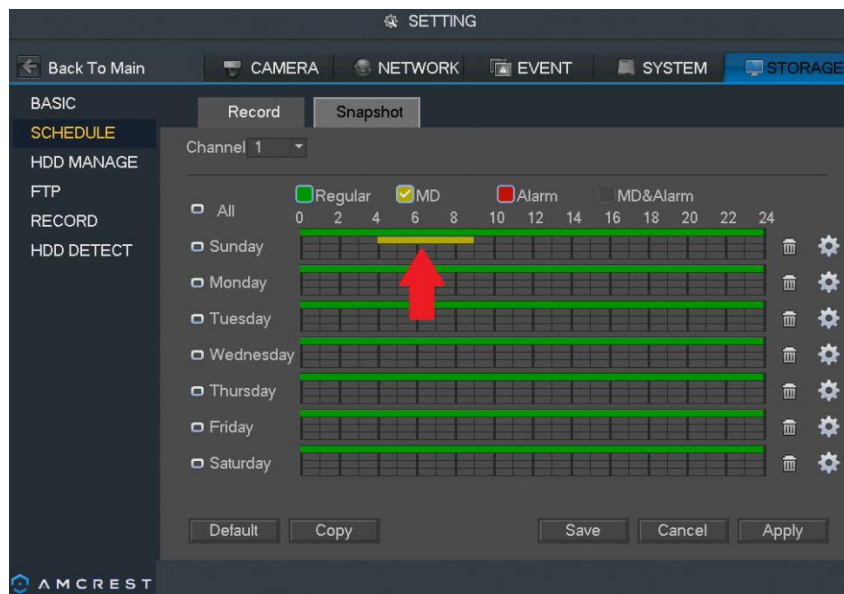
SETTING

Back To Main
CAMERA
NETWORK
EVENT
SYSTEM
STORAGE

BASIC
SCHEDULE
HDD MANAGE
FTP
RECORD
HDD DETECT

Record
Snapshot

Channel 1

All
Regular
MD
Alarm
MD&Alarm
0 2 4 6 8 10 12 14 16 18 20 22 24
Sunday
Monday
Tuesday
Wednesday
Thursday
Friday
Saturday

Default
Copy
Save
Cancel
Apply

AMCREST